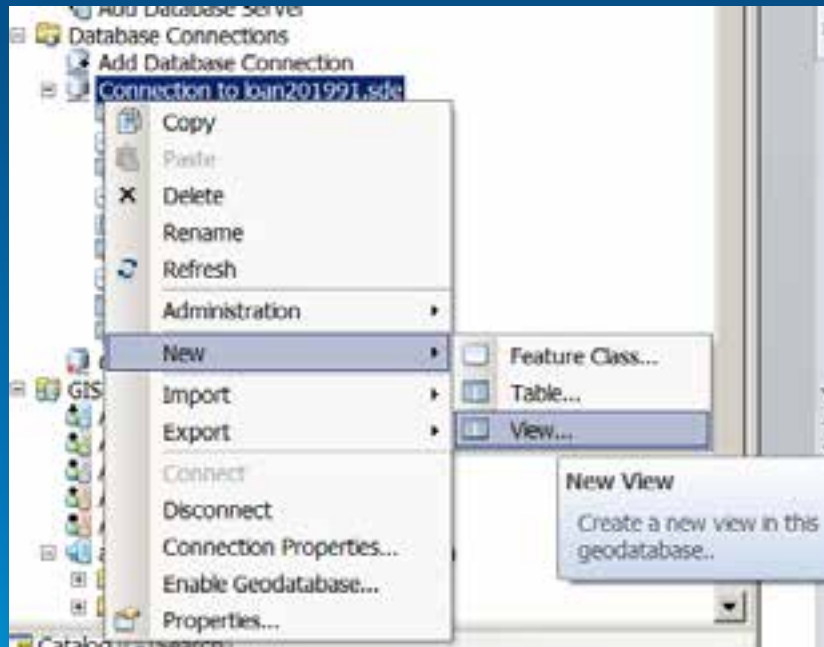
Add Database Server
Database Connections
Add Database Connection
Connection to loan201991.sde
Copy
Paste
Delete
Rename
Refresh
Administration
New
Import
Export
Connect
Disconnect
Connection Properties...
Enable Geodatabase...
Properties...
GIS
Feature Class...
Table...
View...
New View
Create a new view in this geodatabase..
Catalog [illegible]